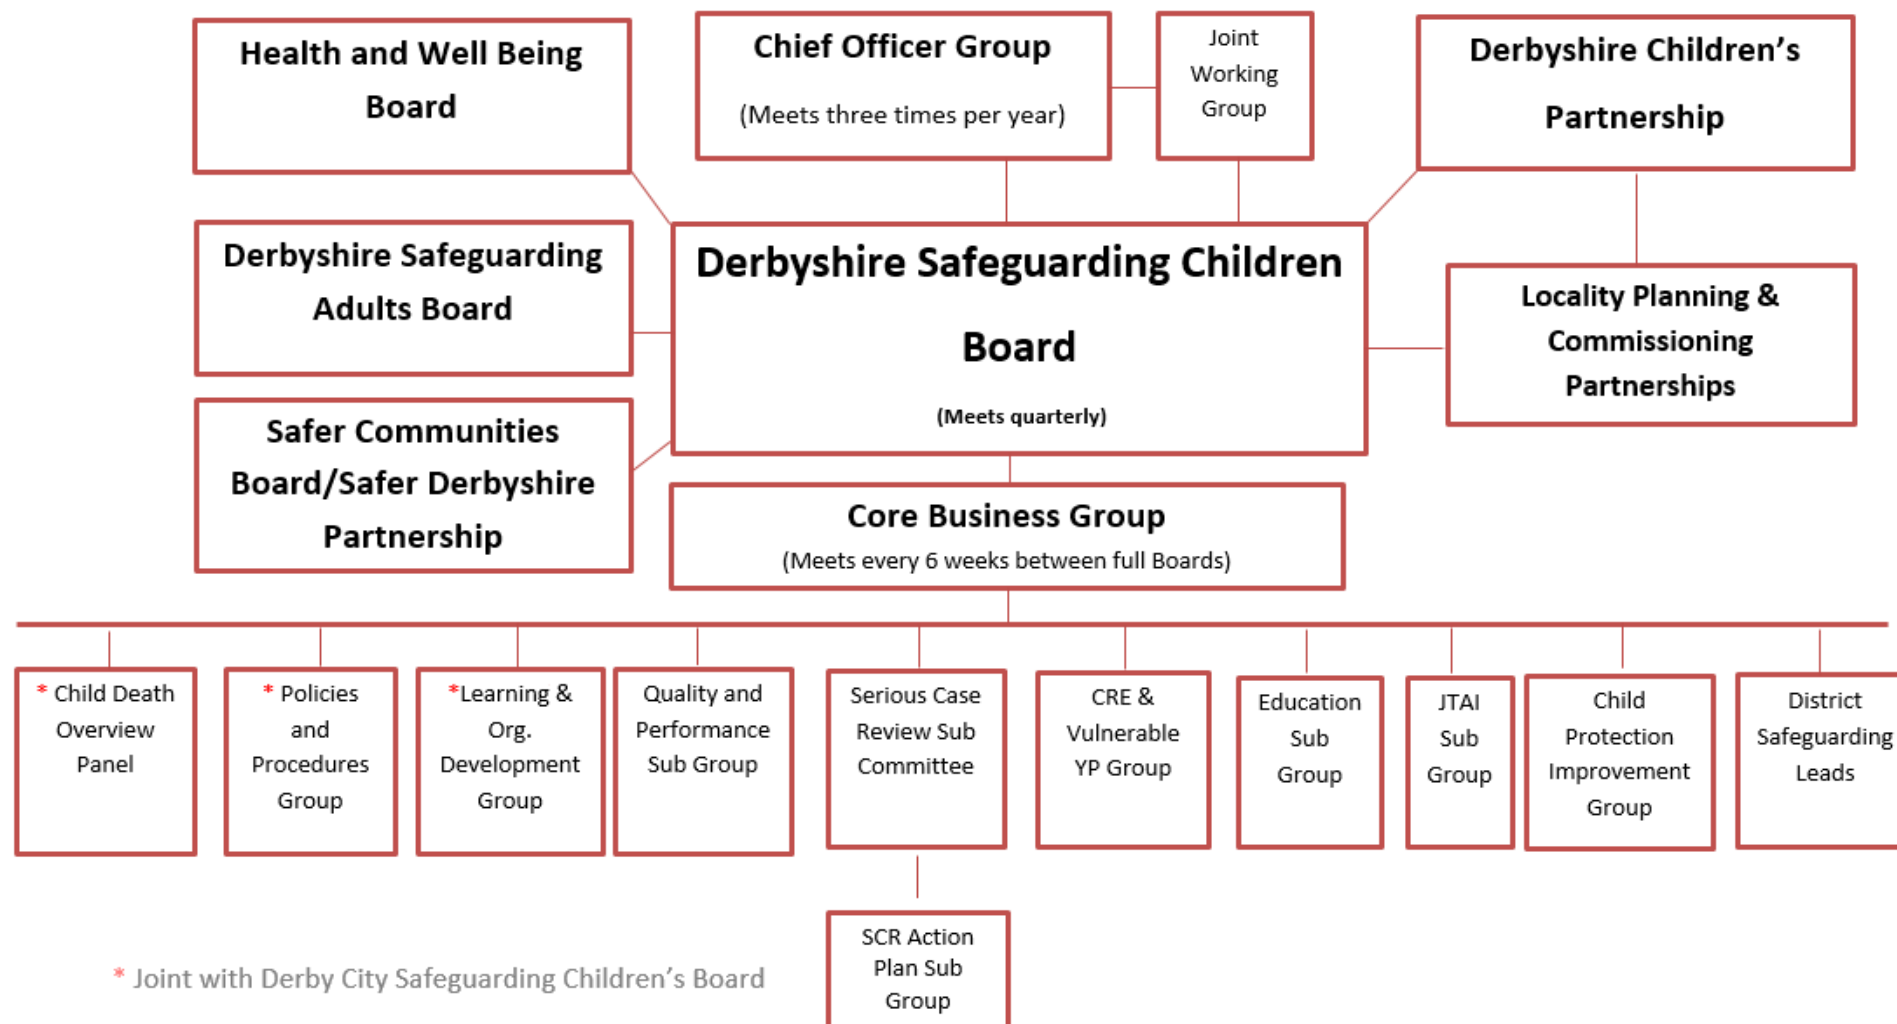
Health and Well Being Board

Chief Officer Group
(Meets three times per year)

Joint Working Group

Derbyshire Children's Partnership

Derbyshire Safeguarding Adults Board

Derbyshire Safeguarding Children Board
(Meets quarterly)

Locality Planning & Commissioning Partnerships

Safer Communities Board/Safer Derbyshire Partnership

Core Business Group
(Meets every 6 weeks between full Boards)

* Child Death Overview Panel

* Policies and Procedures Group

*Learning & Org. Development Group

Quality and Performance Sub Group

Serious Case Review Sub Committee

CRE & Vulnerable YP Group

Education Sub Group

JTAI Sub Group

Child Protection Improvement Group

District Safeguarding Leads

SCR Action Plan Sub Group

* Joint with Derby City Safeguarding Children's Board